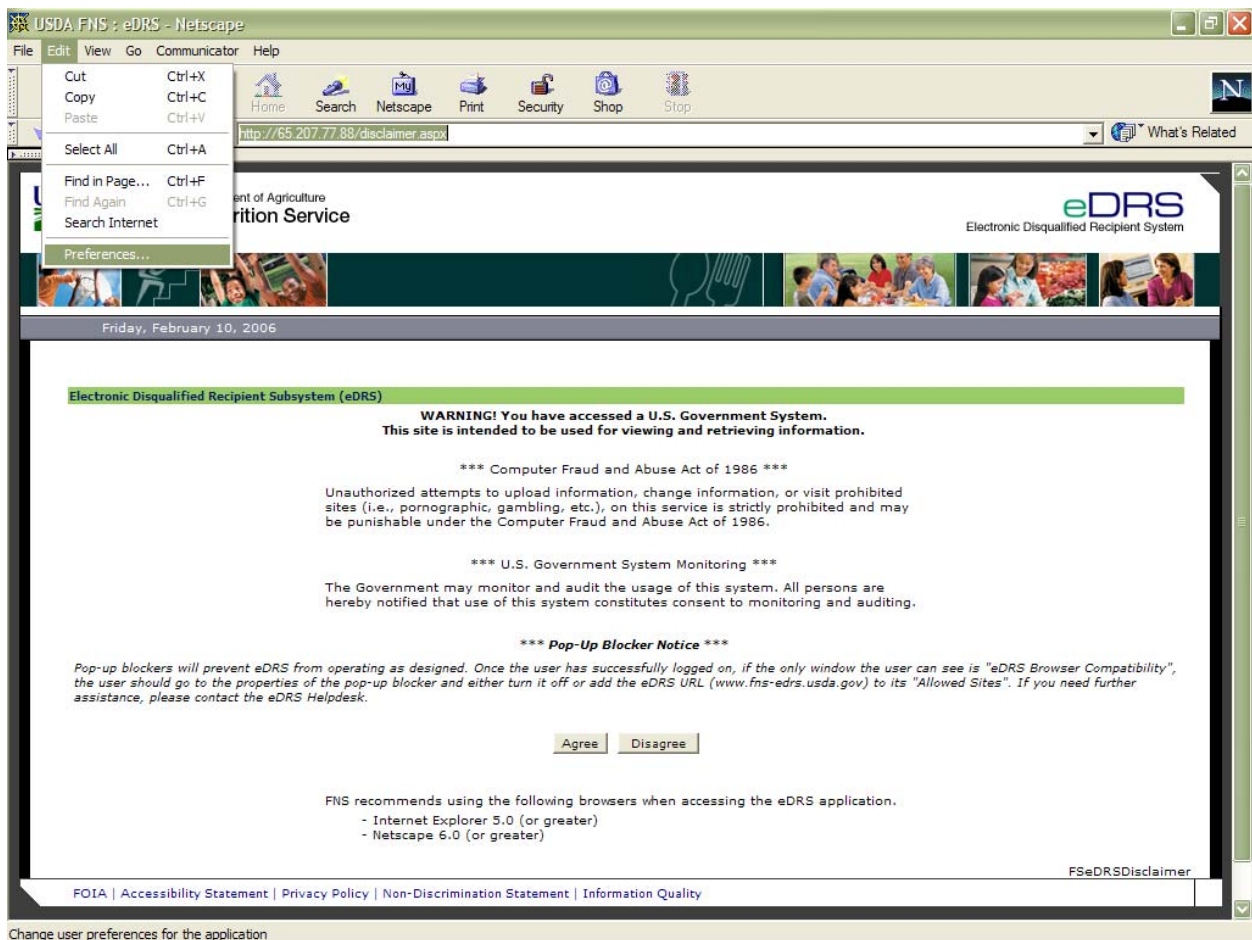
USDA FNS : eDRS - Netscape

File Edit View Go Communicator Help

Cut Ctrl+X
Copy Ctrl+C
Paste Ctrl+V
Select All Ctrl+A
Find in Page... Ctrl+F
Find Again Ctrl+G
Search Internet
Preferences...

Home Search Netscape Print Security Shop Stop

http://65.207.77.88/disclaimer.aspx

What's Related

ent of Agriculture
rition Service

eDRS
Electronic Disqualified Recipient System

Friday, February 10, 2006

Electronic Disqualified Recipient Subsystem (eDRS)

WARNING! You have accessed a U.S. Government System.
This site is intended to be used for viewing and retrieving information.

*** Computer Fraud and Abuse Act of 1986 ***

Unauthorized attempts to upload information, change information, or visit prohibited sites (i.e., pornographic, gambling, etc.), on this service is strictly prohibited and may be punishable under the Computer Fraud and Abuse Act of 1986.

*** U.S. Government System Monitoring ***

The Government may monitor and audit the usage of this system. All persons are hereby notified that use of this system constitutes consent to monitoring and auditing.

*** Pop-Up Blocker Notice ***

Pop-up blockers will prevent eDRS from operating as designed. Once the user has successfully logged on, if the only window the user can see is "eDRS Browser Compatibility", the user should go to the properties of the pop-up blocker and either turn it off or add the eDRS URL (www.fns-edrs.usda.gov) to its "Allowed Sites". If you need further assistance, please contact the eDRS Helpdesk.

Agree Disagree

FNS recommends using the following browsers when accessing the eDRS application.
- Internet Explorer 5.0 (or greater)
- Netscape 6.0 (or greater)

FSeDRSDisclaimer

FOIA | Accessibility Statement | Privacy Policy | Non-Discrimination Statement | Information Quality

Change user preferences for the application